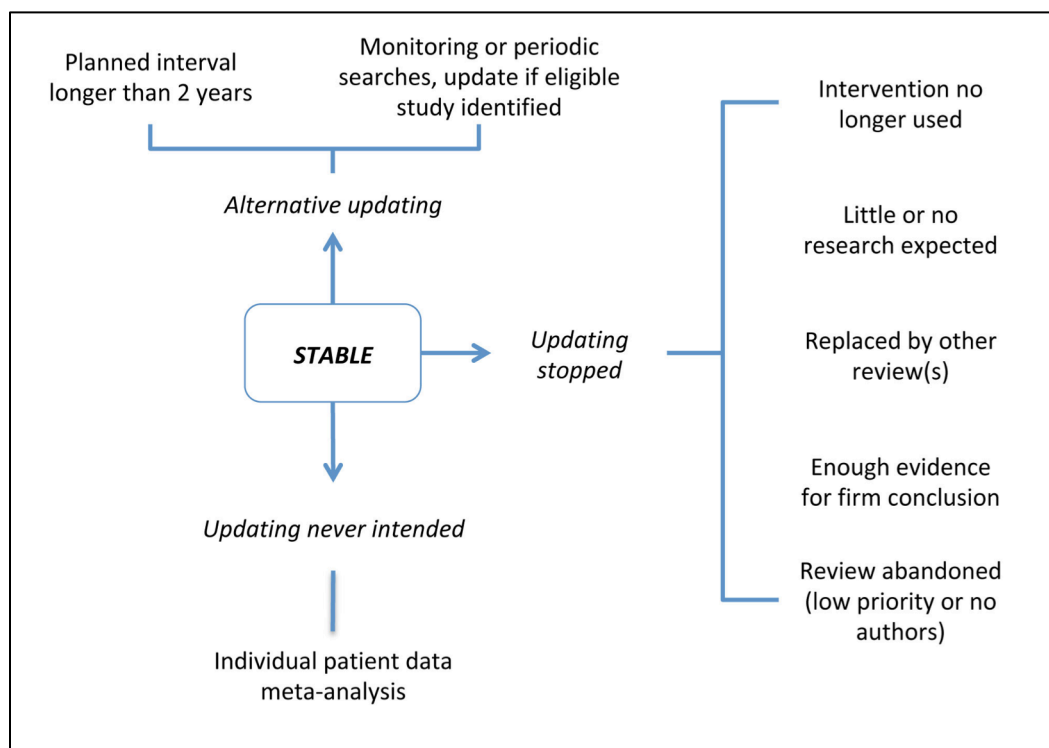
Planned interval longer than 2 years

Monitoring or periodic searches, update if eligible study identified

Alternative updating

STABLE

Updating stopped

Updating never intended

Individual patient data meta-analysis

Intervention no longer used

Little or no research expected

Replaced by other review(s)

Enough evidence for firm conclusion

Review abandoned (low priority or no authors)